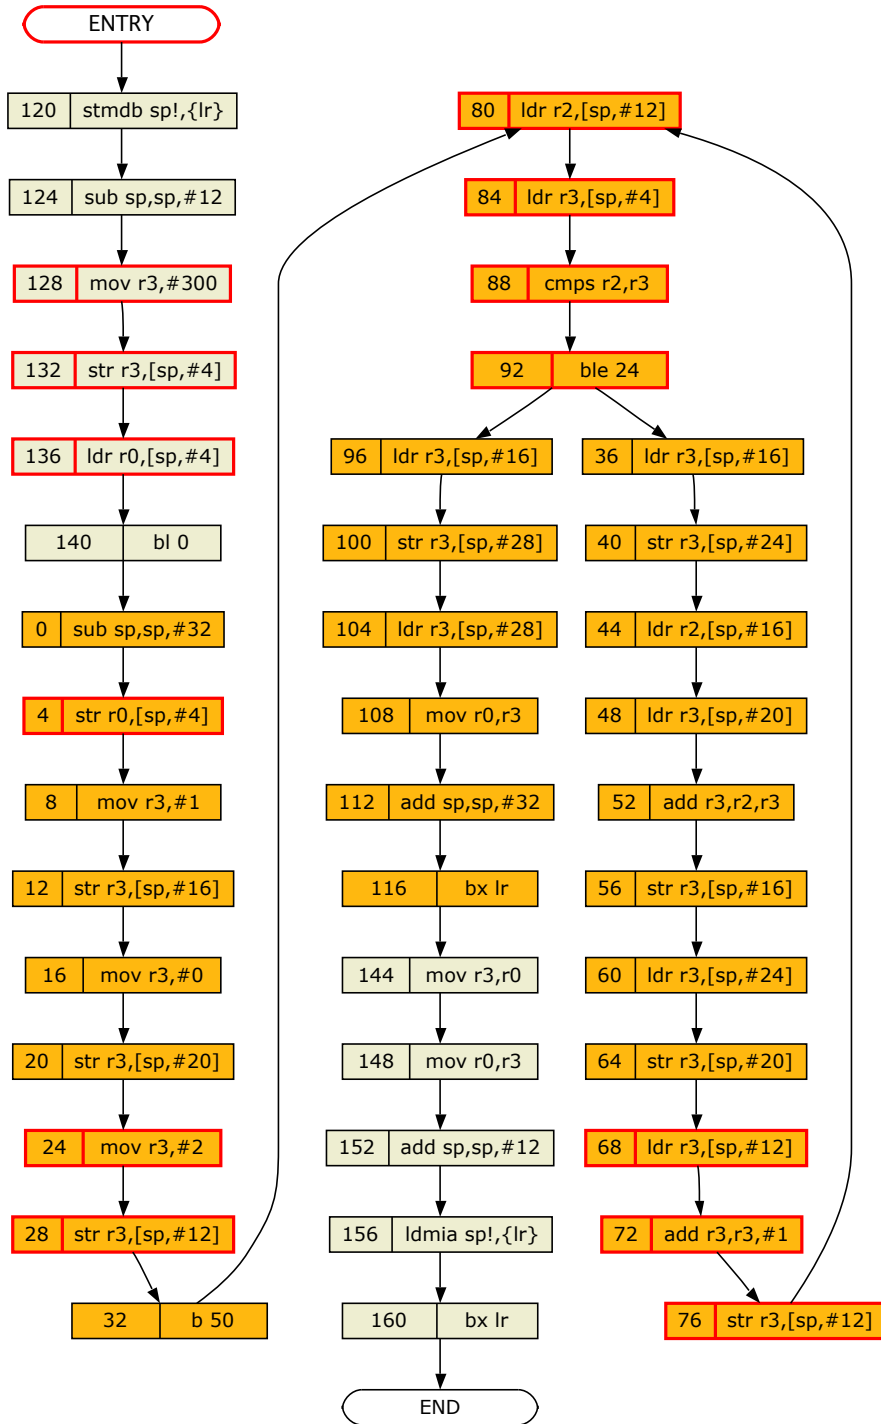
ENTRY

| 120 | stmdb sp!,{lr} |
|---|---|
| 124 | sub sp,sp,#12 |
| 128 | mov r3,#300 |
| 132 | str r3,[sp,#4] |
| 136 | ldr r0,[sp,#4] |
| 140 | bl 0 |
| 0 | sub sp,sp,#32 |
| 4 | str r0,[sp,#4] |
| 8 | mov r3,#1 |
| 12 | str r3,[sp,#16] |
| 16 | mov r3,#0 |
| 20 | str r3,[sp,#20] |
| 24 | mov r3,#2 |
| 28 | str r3,[sp,#12] |
| 32 | b 50 |

| 80 | ldr r2,[sp,#12] |
|---|---|
| 84 | ldr r3,[sp,#4] |
| 88 | cmps r2,r3 |
| 92 | ble 24 |

| 96 | ldr r3,[sp,#16] |
|---|---|
| 100 | str r3,[sp,#28] |
| 104 | ldr r3,[sp,#28] |
| 108 | mov r0,r3 |
| 112 | add sp,sp,#32 |
| 116 | bx lr |
| 144 | mov r3,r0 |
| 148 | mov r0,r3 |
| 152 | add sp,sp,#12 |
| 156 | ldmia sp!,{lr} |
| 160 | bx lr |

END

| 36 | ldr r3,[sp,#16] |
|---|---|
| 40 | str r3,[sp,#24] |
| 44 | ldr r2,[sp,#16] |
| 48 | ldr r3,[sp,#20] |
| 52 | add r3,r2,r3 |
| 56 | str r3,[sp,#16] |
| 60 | ldr r3,[sp,#24] |
| 64 | str r3,[sp,#20] |
| 68 | ldr r3,[sp,#12] |
| 72 | add r3,r3,#1 |
| 76 | str r3,[sp,#12] |